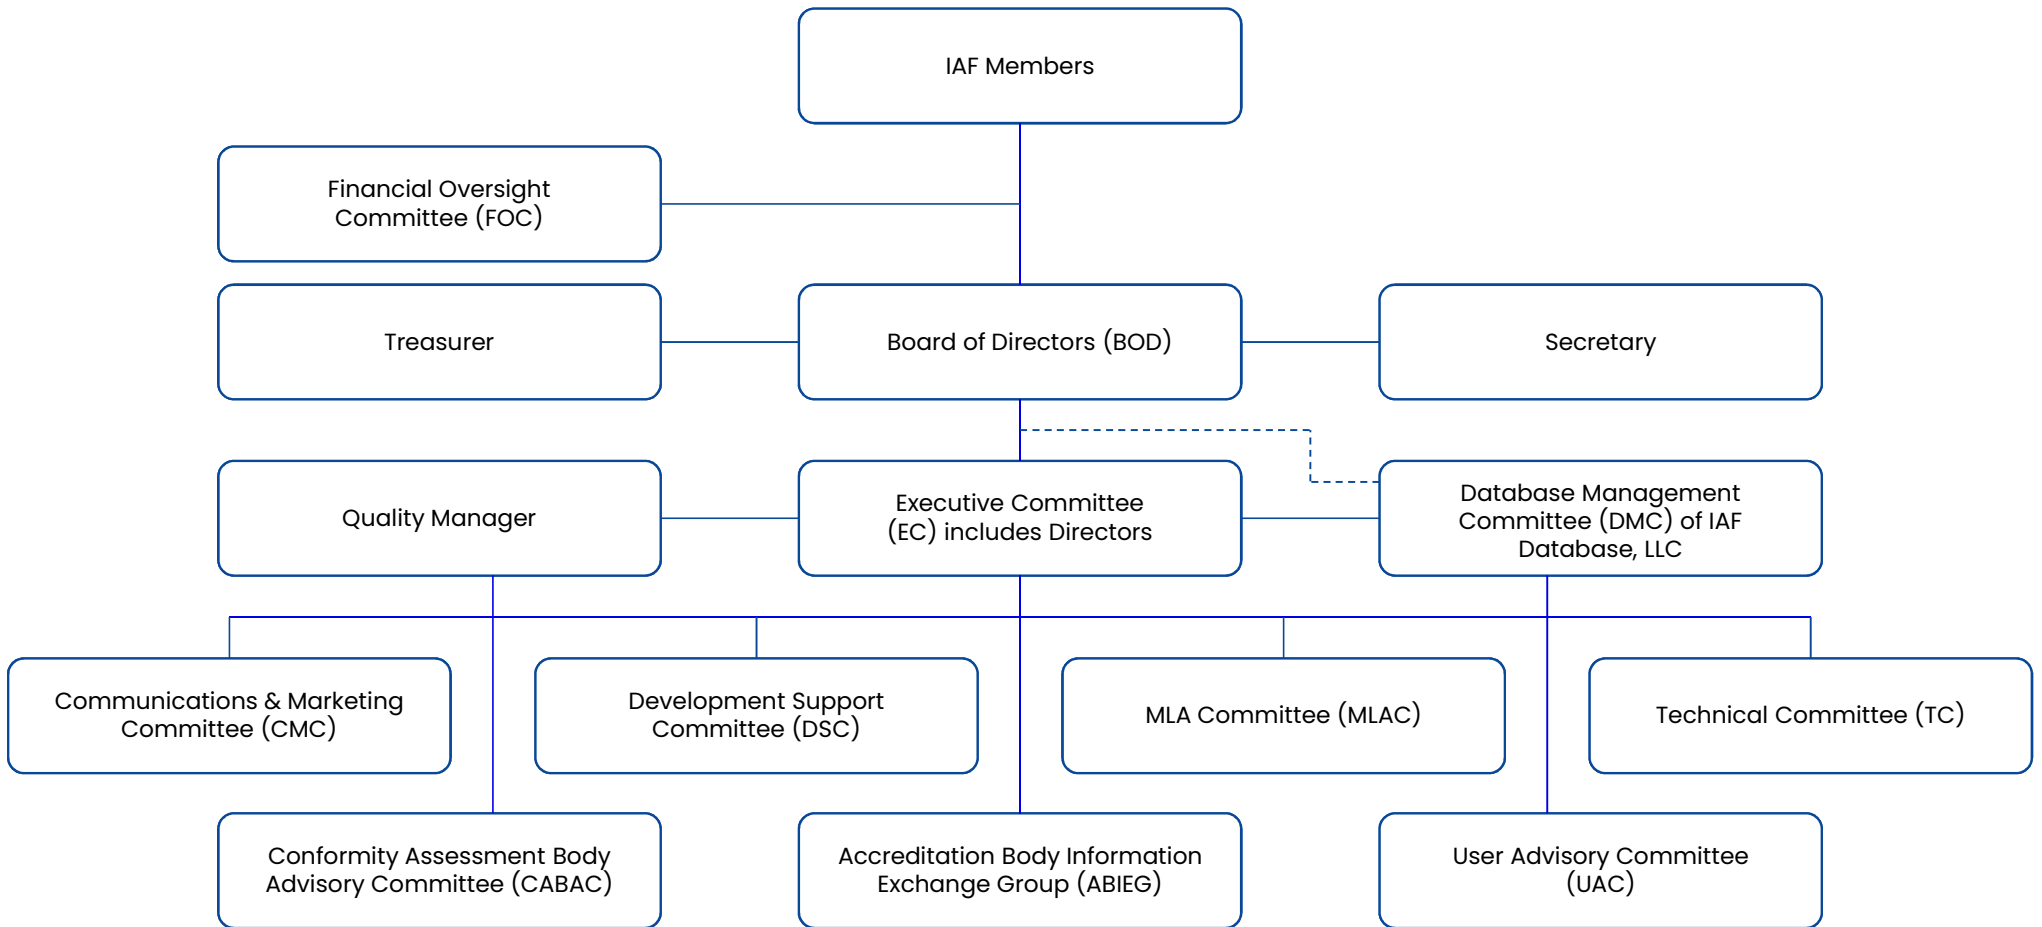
IAF Members

Financial Oversight Committee (FOC)

Treasurer

Board of Directors (BOD)

Secretary

Quality Manager

Executive Committee (EC) includes Directors

Database Management Committee (DMC) of IAF Database, LLC

Communications & Marketing Committee (CMC)

Development Support Committee (DSC)

MLA Committee (MLAC)

Technical Committee (TC)

Conformity Assessment Body Advisory Committee (CABAC)

Accreditation Body Information Exchange Group (ABIEG)

User Advisory Committee (UAC)